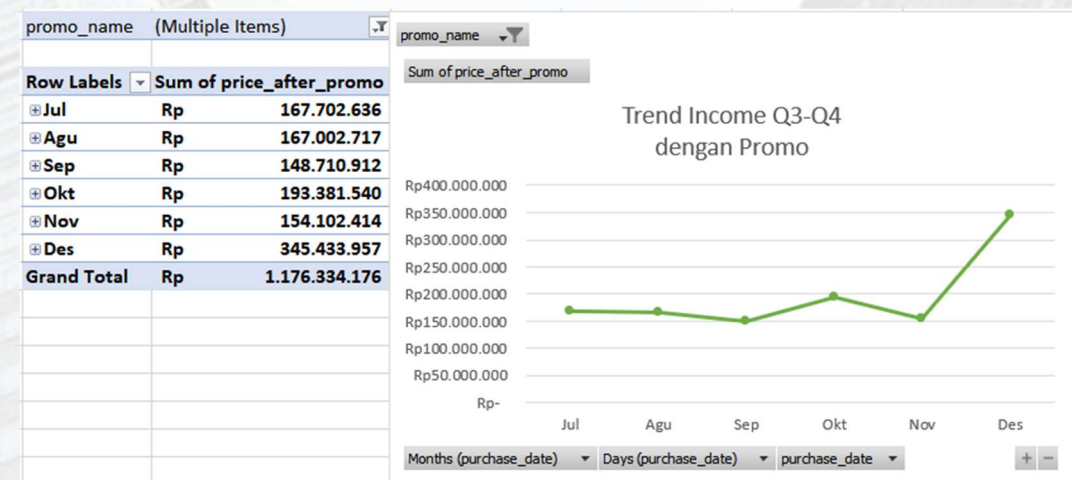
| promo_name | (Multiple Items) | |
|---|---|---|
| | | |
| Row Labels | Sum of price_after_promo | |
| ⊞Jul | Rp | 167.702.636 |
| ⊞Agu | Rp | 167.002.717 |
| ⊞Sep | Rp | 148.710.912 |
| ⊞Okt | Rp | 193.381.540 |
| ⊞Nov | Rp | 154.102.414 |
| ⊞Des | Rp | 345.433.957 |
| Grand Total | Rp | 1.176.334.176 |

promo_name

Sum of price_after_promo

Trend Income Q3-Q4
dengan Promo

Rp400.000.000
Rp350.000.000
Rp300.000.000
Rp250.000.000
Rp200.000.000
Rp150.000.000
Rp100.000.000
Rp50.000.000
Rp-

Jul Agu Sep Okt Nov Des

Months (purchase_date) Days (purchase_date) purchase_date

+ −